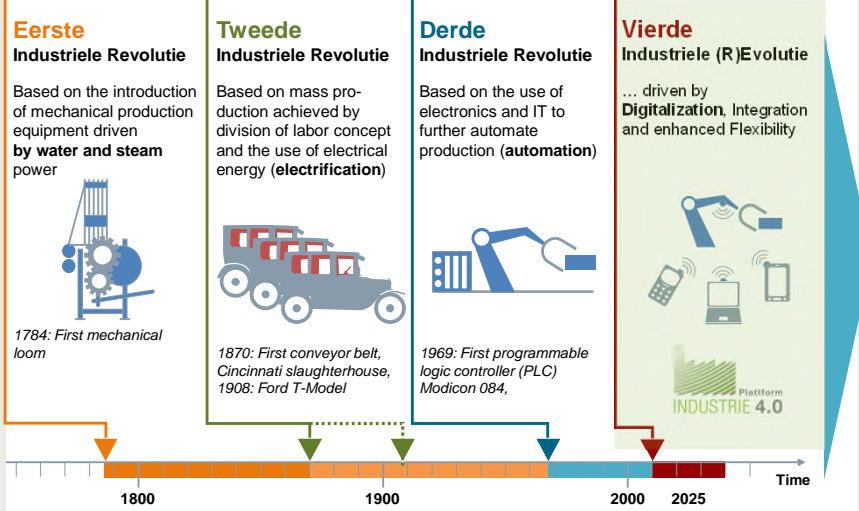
Eerste
Industriele Revolutie

Based on the introduction of mechanical production equipment driven by water and steam power

1784: First mechanical loom

Tweede
Industriele Revolutie

Based on mass production achieved by division of labor concept and the use of electrical energy (electrification)

1870: First conveyor belt, Cincinnati slaughterhouse, 1908: Ford T-Model

Derde
Industriele Revolutie

Based on the use of electronics and IT to further automate production (automation)

1969: First programmable logic controller (PLC) Modicon 084,

Vierde
Industriele (R)Evolutie

… driven by Digitalization, Integration and enhanced Flexibility

Platform
INDUSTRIE 4.0

1800
1900
2000
2025
Time